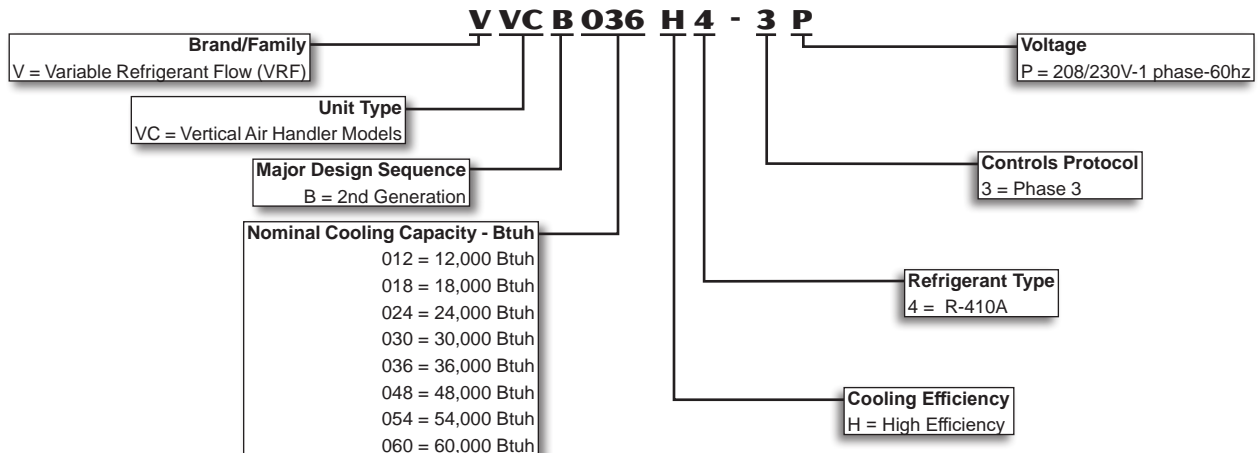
V VC B 036 H 4 - 3 P

Brand/Family
V = Variable Refrigerant Flow (VRF)

Unit Type
VC = Vertical Air Handler Models

Major Design Sequence
B = 2nd Generation

Nominal Cooling Capacity - Btuh
012 = 12,000 Btuh
018 = 18,000 Btuh
024 = 24,000 Btuh
030 = 30,000 Btuh
036 = 36,000 Btuh
048 = 48,000 Btuh
054 = 54,000 Btuh
060 = 60,000 Btuh

Voltage
P = 208/230V-1 phase-60hz

Controls Protocol
3 = Phase 3

Refrigerant Type
4 = R-410A

Cooling Efficiency
H = High Efficiency